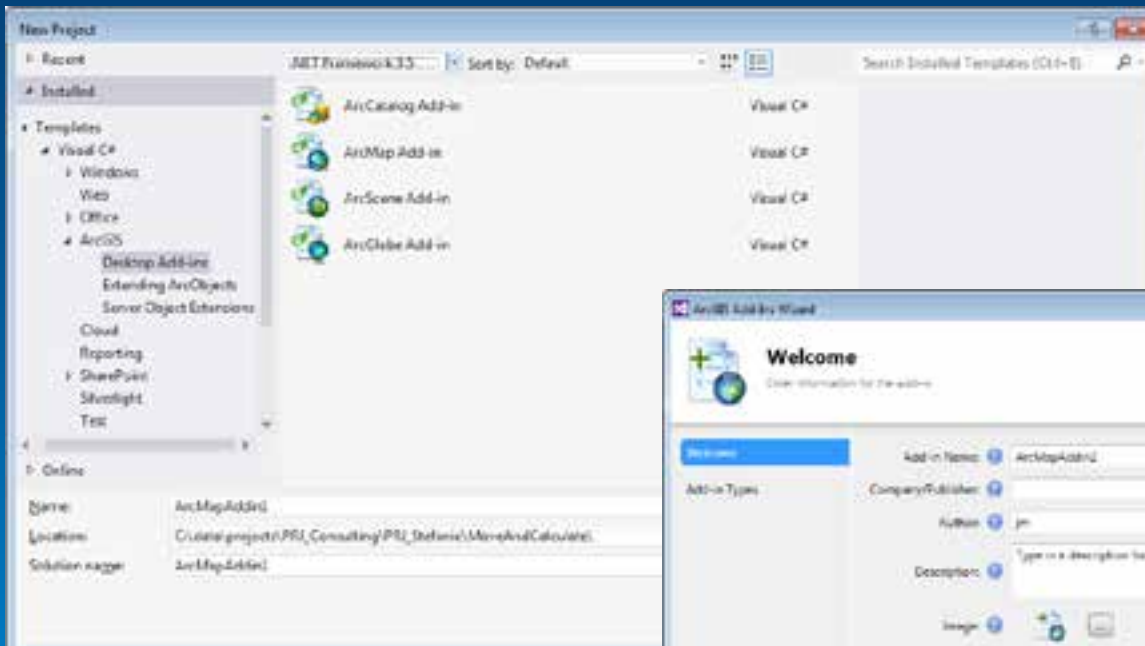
New Project

▷ Recent

◢ Installed

◢ Templates
◢ Visual C#
▷ Windows
Web
▷ Office
◢ ArcGIS
Desktop Add-ins
Extending ArcObjects
Server Object Extensions
Cloud
Reporting
▷ SharePoint
Silverlight
Test

▷ Online

.NET Framework 3.5 | Sort by: Default

Search Installed Templates (Ctrl+E)

| | |
|---|---|
| ArcCatalog Add-in | Visual C# |
| ArcMap Add-in | Visual C# |
| ArcScene Add-in | Visual C# |
| ArcGlobe Add-in | Visual C# |

Name: ArcMapAddin1
Location: C:\data\projects\PRJ_Consulting\PRJ_Stefanie\MoveAndCalculate\
Solution name: ArcMapAddin1

ArcGIS Add-Ins Wizard

Welcome
Enter information for the add-in

Welcome
Add-in Types

Add-in Name: ArcMapAddin1
Company/Publisher:
Author: jm
Description: Type in a description fo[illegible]
Image: